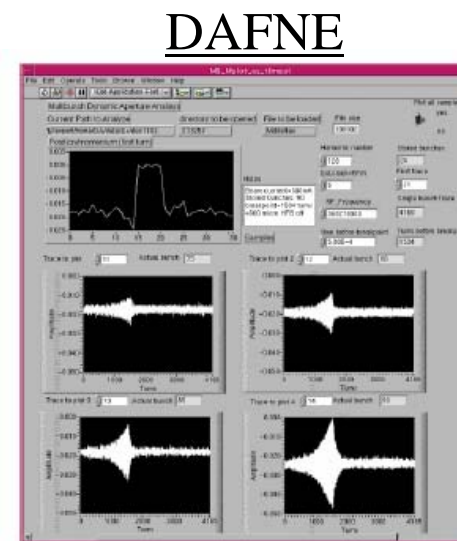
DAFNE

File Edit Operate Tools Browse Window Help

Multibunch Dynamic Aperture Analysis

Current Path to analyze

directory to be opened

File to be loaded

File size

Position(mm) (bunch turn)

Notes

Harmonic number

120

Bunches fill

RF Frequency

Time before kick

Delete bunches

First trace

Single bunch size

Turns before damping

Complete

Trace to plot

Actual bunch

Trace to plot 2

Actual bunch

Trace to plot 3

Actual bunch

Trace to plot 4

Actual bunch

Amplitude

Turns

0

1000

2000

3000

4100